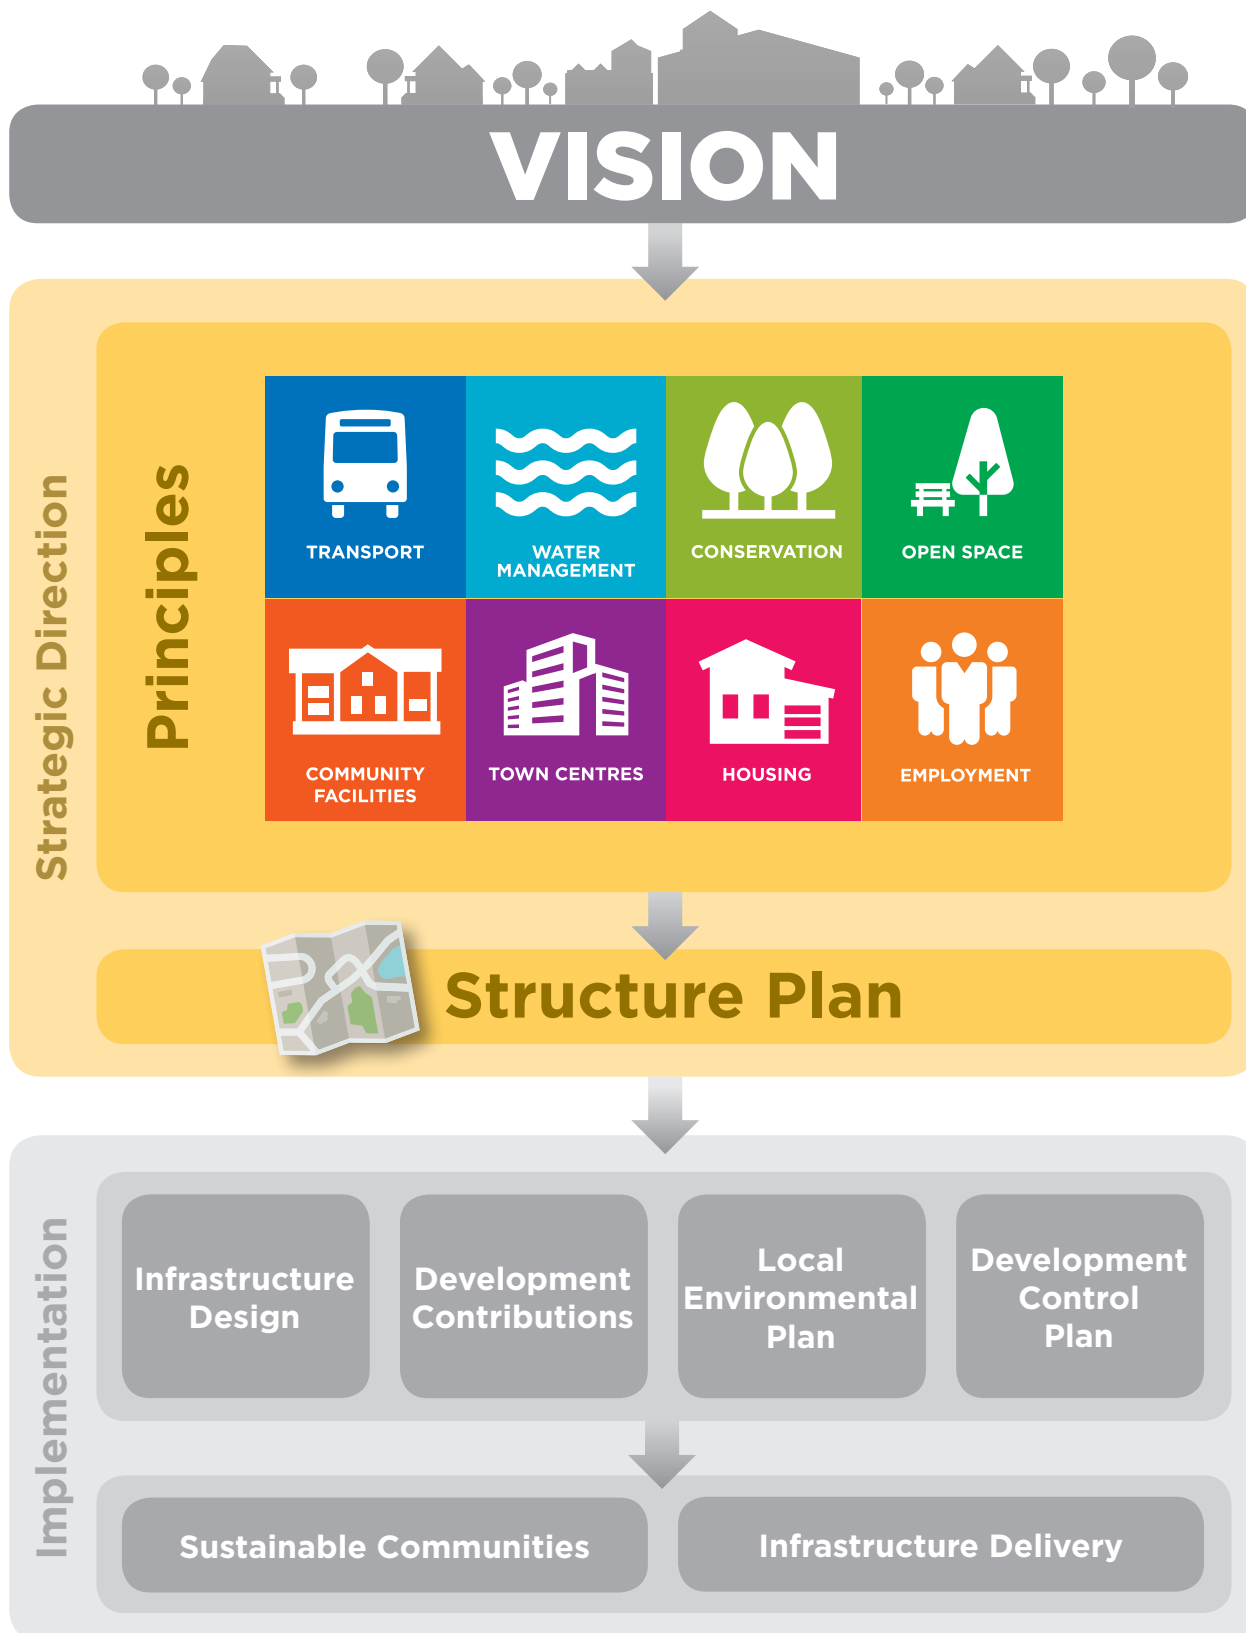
VISION

Strategic Direction

Principles

TRANSPORT

WATER MANAGEMENT

CONSERVATION

OPEN SPACE

COMMUNITY FACILITIES

TOWN CENTRES

HOUSING

EMPLOYMENT

Structure Plan

Implementation

Infrastructure Design

Development Contributions

Local Environmental Plan

Development Control Plan

Sustainable Communities

Infrastructure Delivery